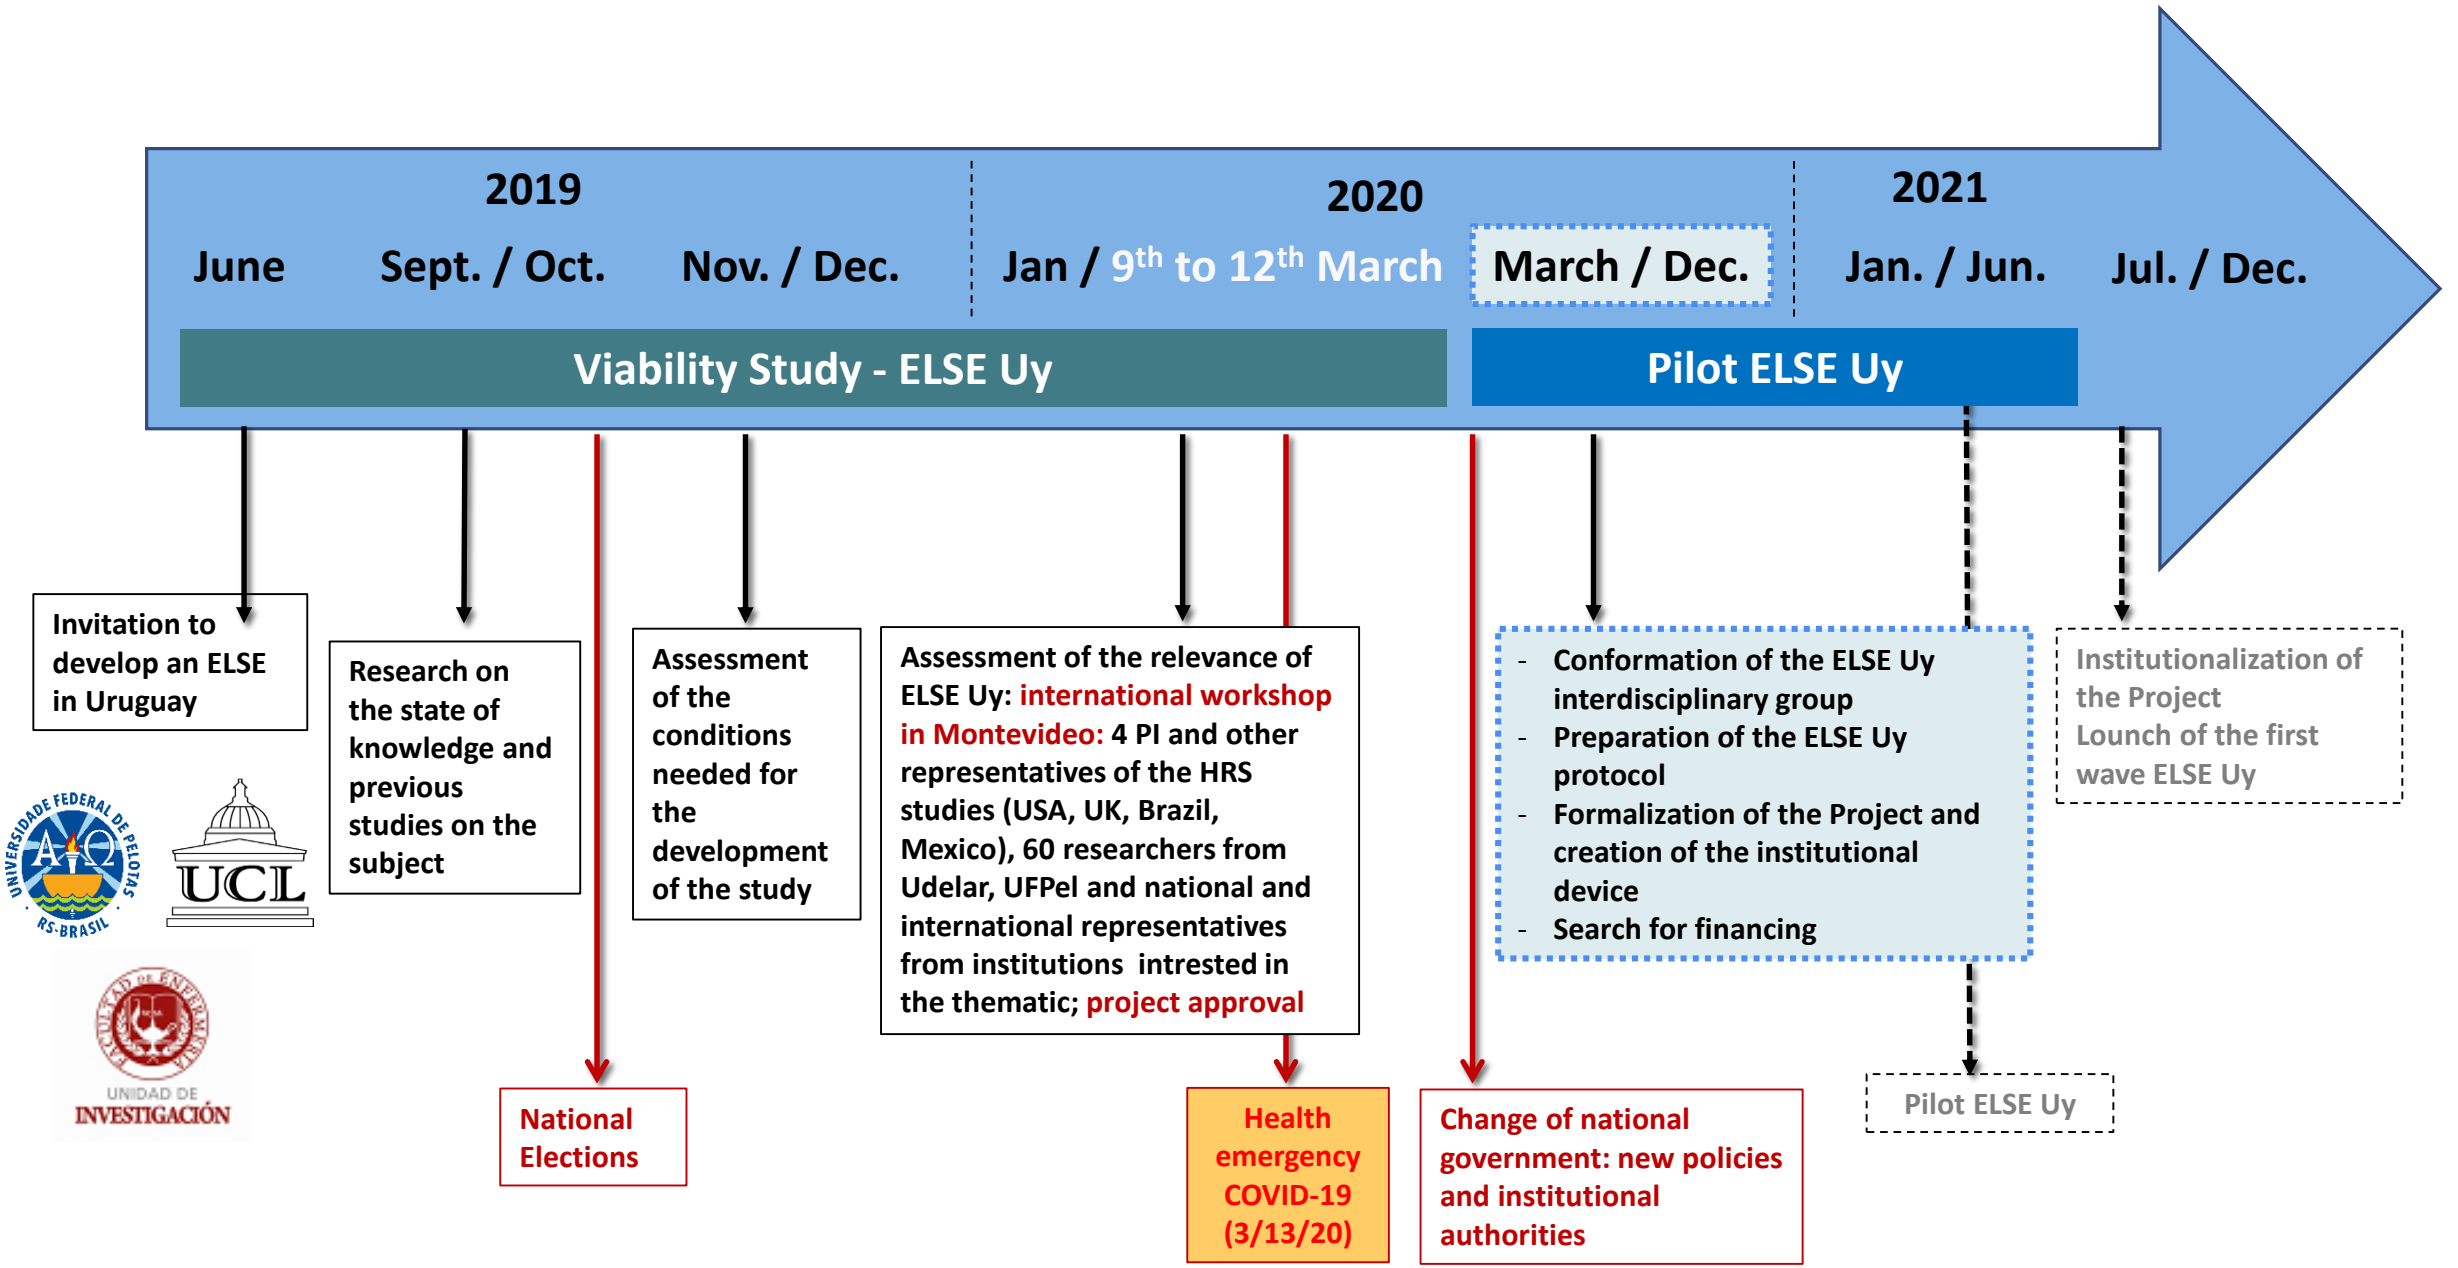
2019

June

Sept. / Oct.

Nov. / Dec.

2020

Jan / $9^{th}$ to $12^{th}$ March

March / Dec.

2021

Jan. / Jun.

Jul. / Dec.

Viability Study - ELSE Uy

Pilot ELSE Uy

Invitation to develop an ELSE in Uruguay

Research on the state of knowledge and previous studies on the subject

Assessment of the conditions needed for the development of the study

Assessment of the relevance of ELSE Uy: international workshop in Montevideo: 4 PI and other representatives of the HRS studies (USA, UK, Brazil, Mexico), 60 researchers from Udelar, UFPel and national and international representatives from institutions intrested in the thematic; project approval

- Conformation of the ELSE Uy interdisciplinary group
- Preparation of the ELSE Uy protocol
- Formalization of the Project and creation of the institutional device
- Search for financing

Institutionalization of the Project
Lounch of the first wave ELSE Uy

UNIVERSIDADE FEDERAL DE PELOTAS RS-BRASIL

UCL

UNIDAD DE INVESTIGACIÓN

National Elections

Health emergency COVID-19 (3/13/20)

Change of national government: new policies and institutional authorities

Pilot ELSE Uy